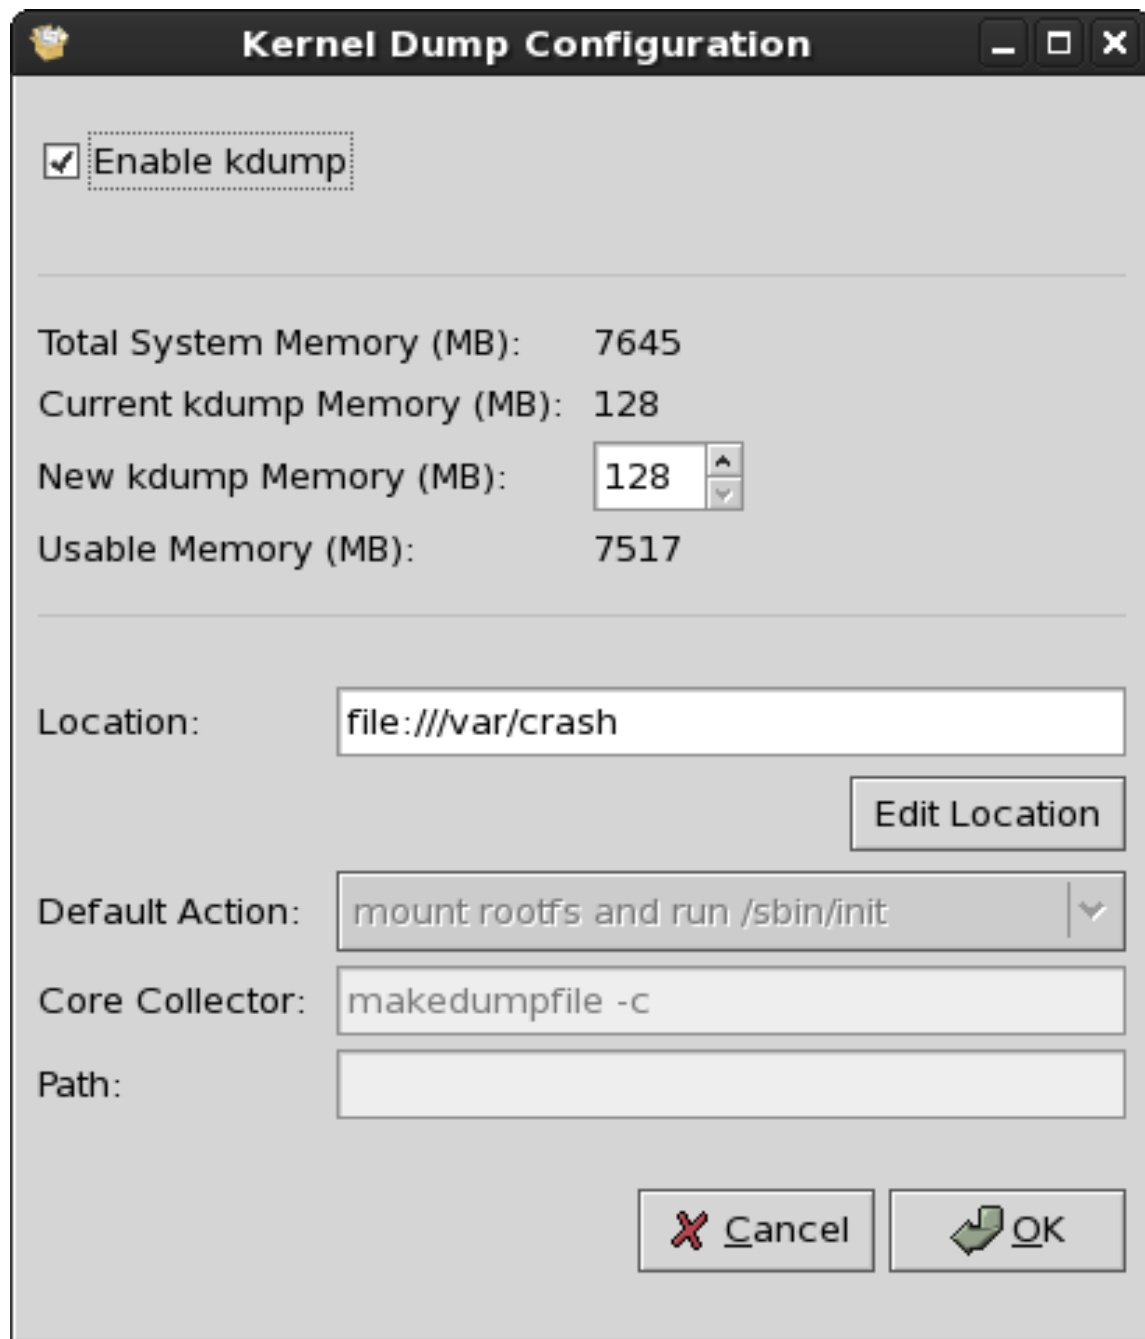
Kernel Dump Configuration

Enable kdump

Total System Memory (MB): 7645
Current kdump Memory (MB): 128
New kdump Memory (MB): 128
Usable Memory (MB): 7517

Location: file:///var/crash

Edit Location

Default Action: mount rootfs and run /sbin/init
Core Collector: makedumpfile -c
Path:

Cancel
OK